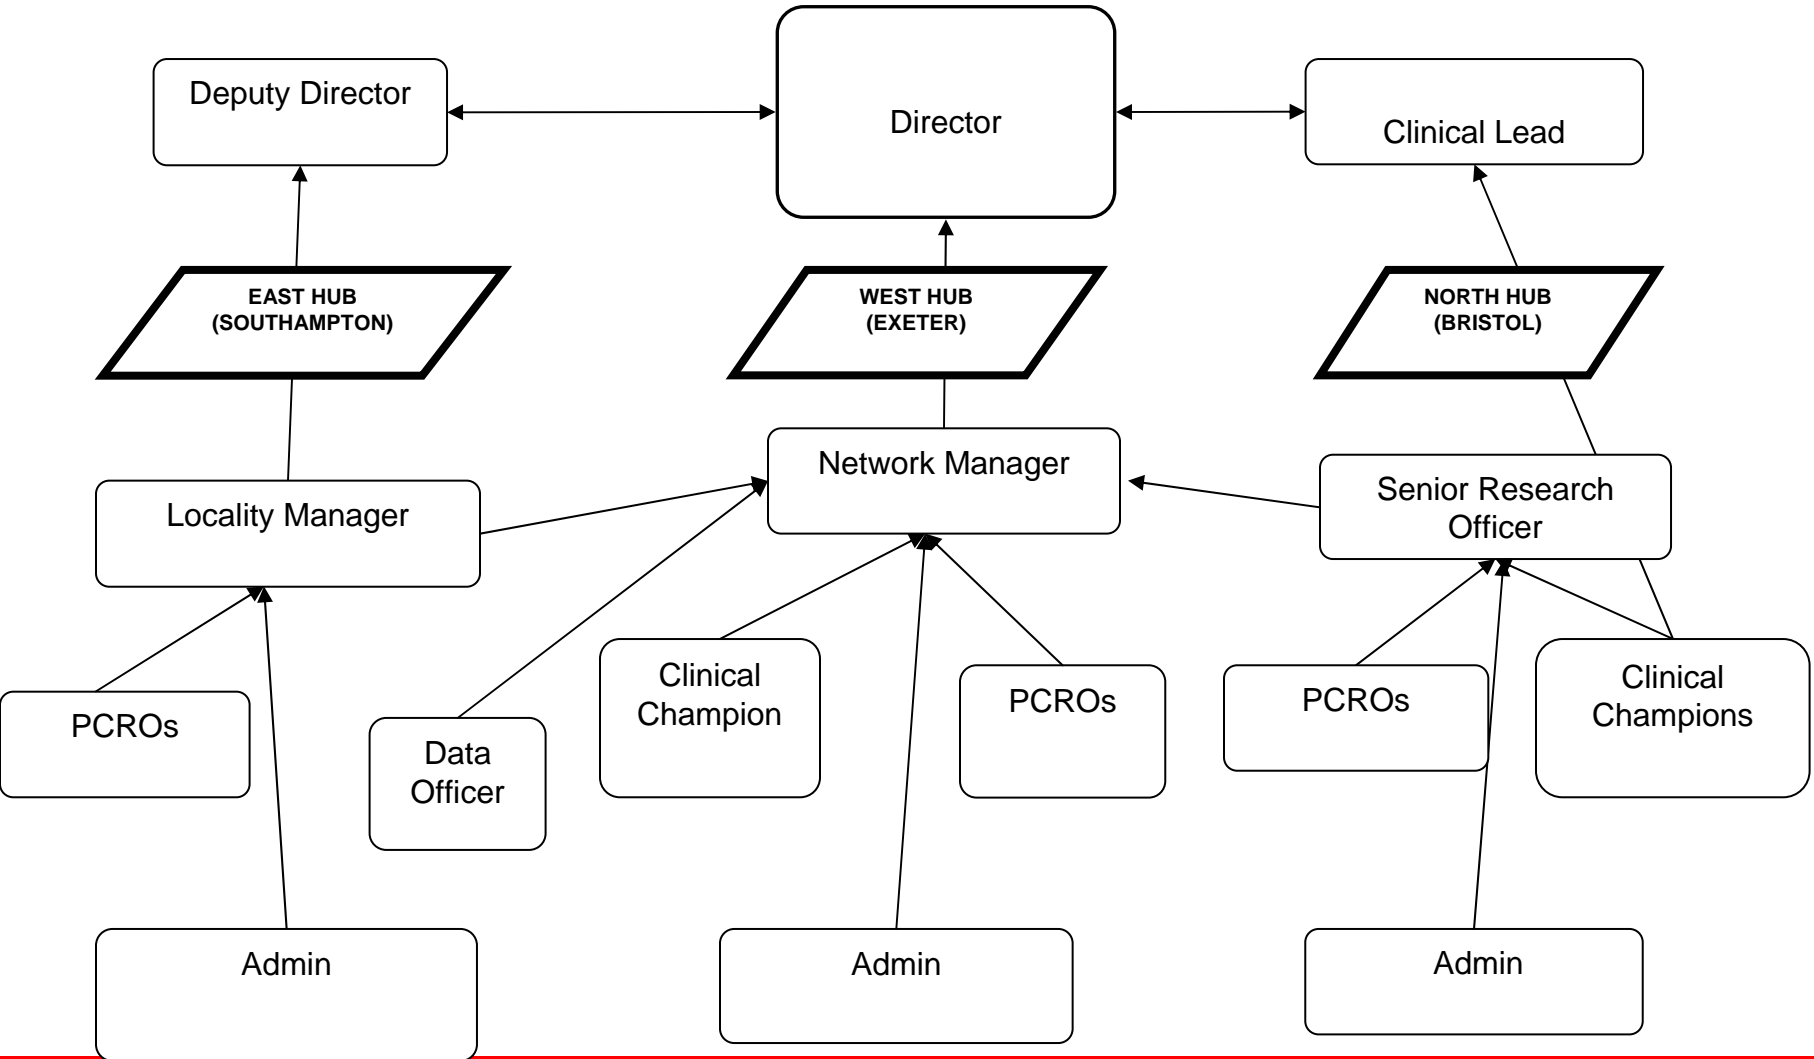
Deputy Director

Director

Clinical Lead

EAST HUB (SOUTHAMPTON)

WEST HUB (EXETER)

NORTH HUB (BRISTOL)

Locality Manager

Network Manager

Senior Research Officer

PCROs

Data Officer

Clinical Champion

PCROs

PCROs

Clinical Champions

Admin

Admin

Admin